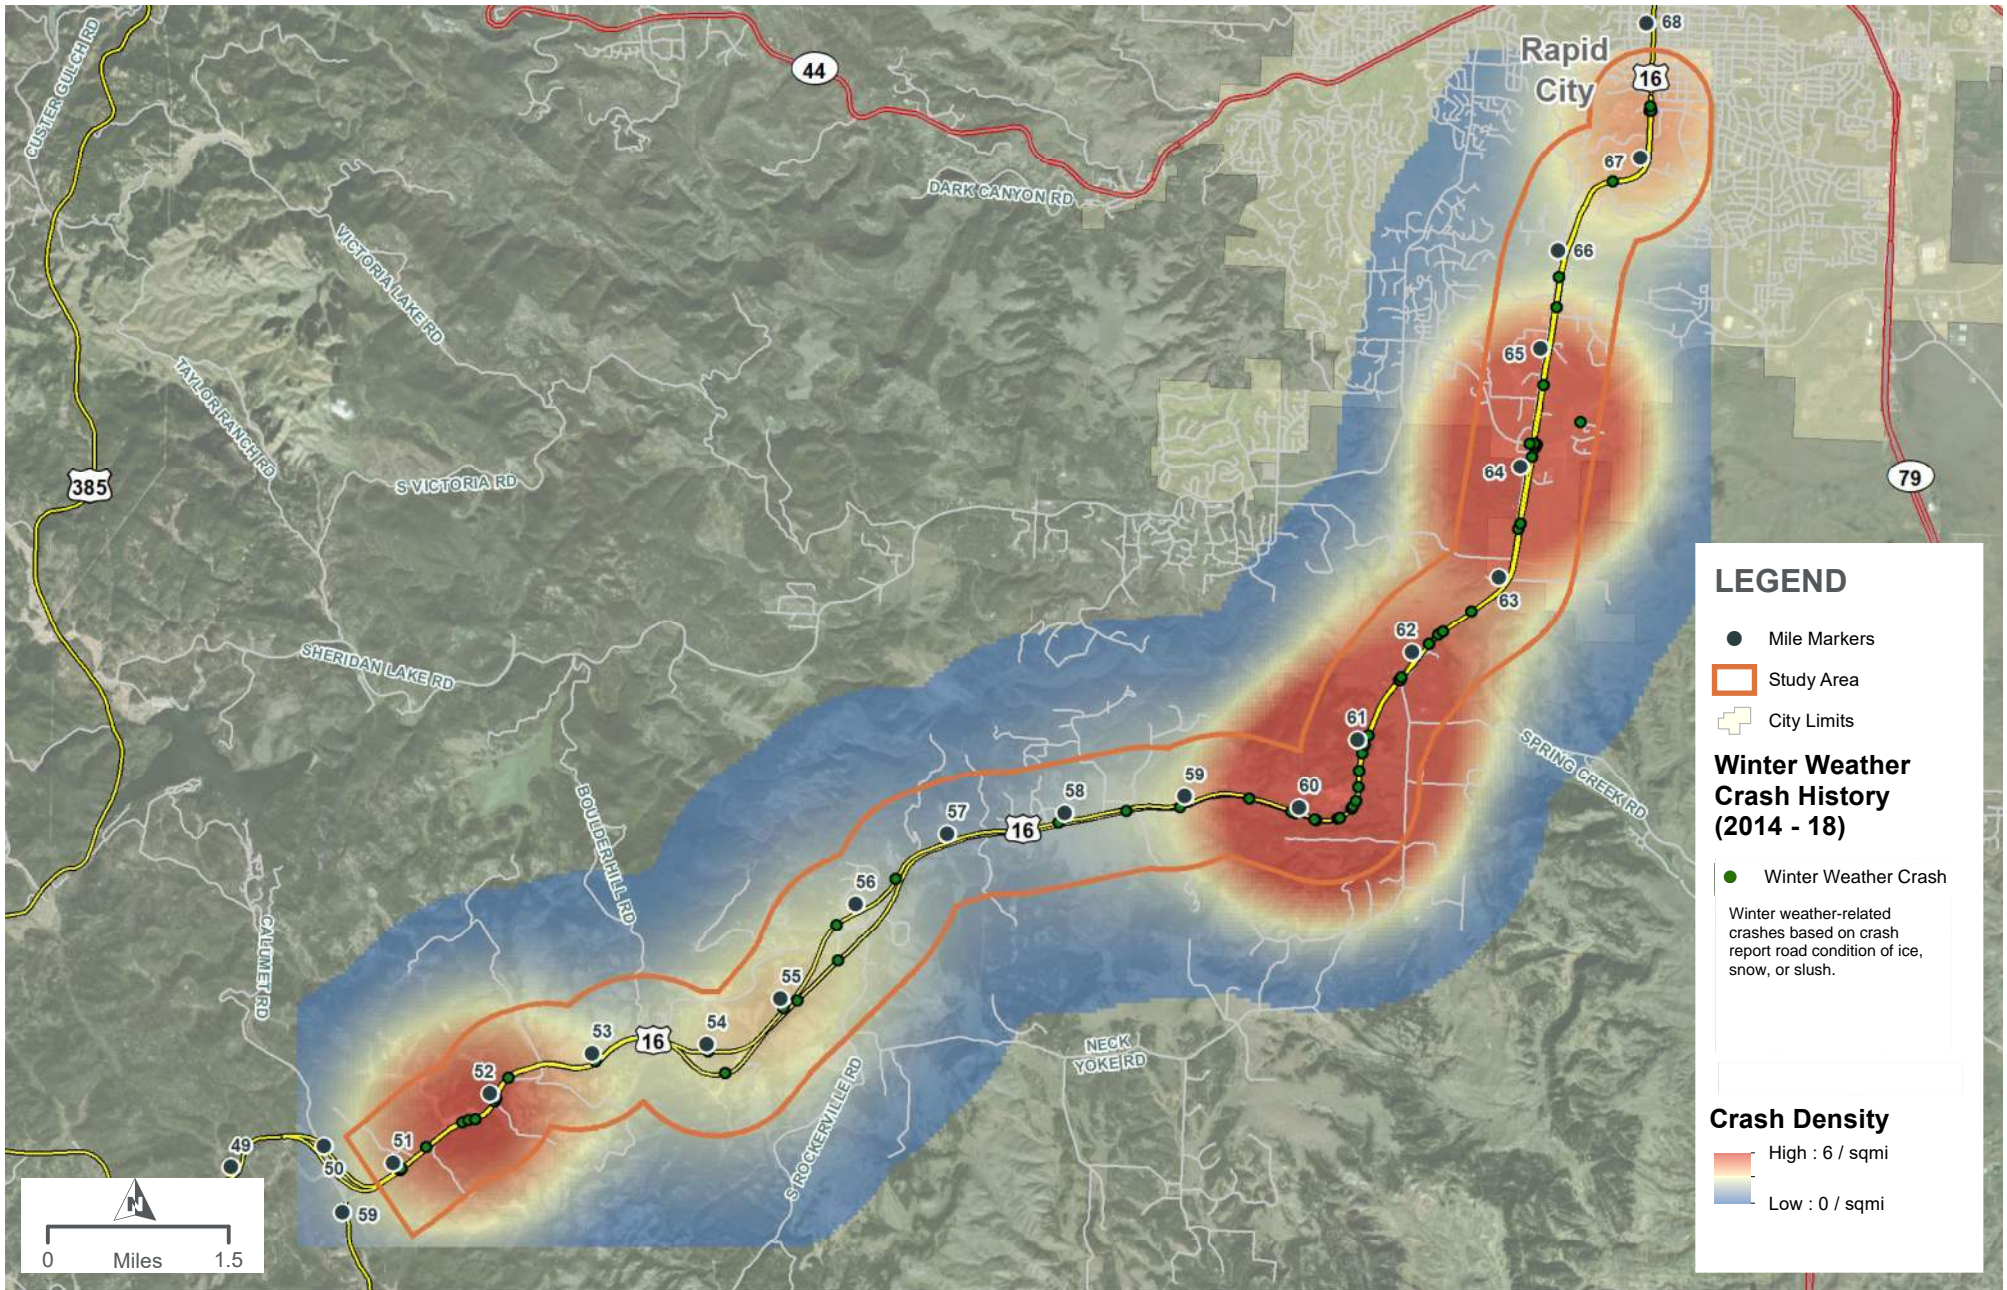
68
Rapid City
16
44
67
DARK CANYON RD
CUSTER GULCH RD
VICTORIA LAKE RD
66
65
TAYLOR RANCH RD
64
79
385
S VICTORIA RD
63
62
SHERIDAN LAKE RD
61
SPRING CREEK RD
59
60
58
57
16
BOULDER HILL RD
56
CALUMET RD
55
NECK YOKE RD
53
16
54
52
ROCKERVILLE RD
49
51
50
59
N
0 Miles 1.5

LEGEND
Mile Markers
Study Area
City Limits

Winter Weather Crash History (2014 - 18)
Winter Weather Crash
Winter weather-related crashes based on crash report road condition of ice, snow, or slush.

Crash Density
High : 6 / sqmi
Low : 0 / sqmi